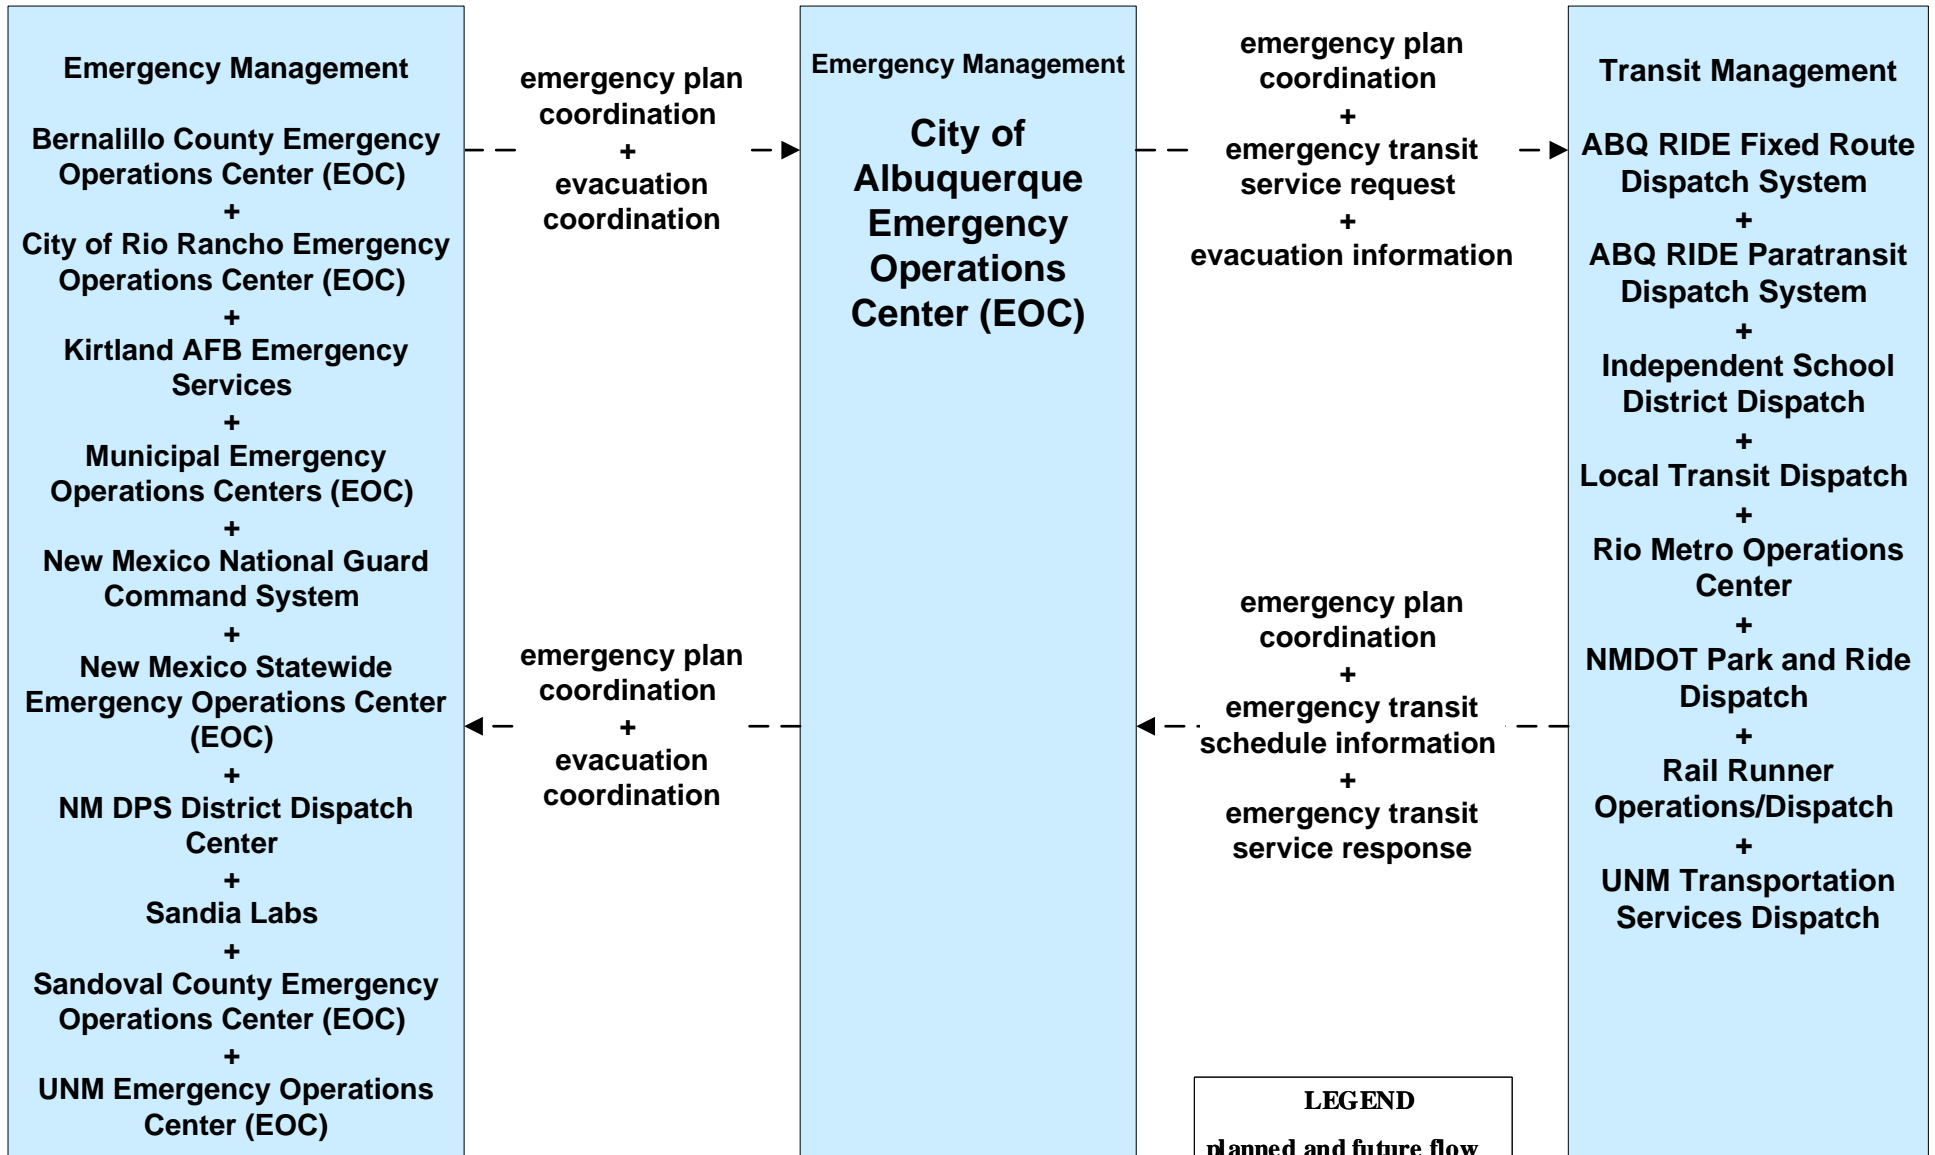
Emergency Management

Bernalillo County Emergency Operations Center (EOC)
+
City of Rio Rancho Emergency Operations Center (EOC)
+
Kirtland AFB Emergency Services
+
Municipal Emergency Operations Centers (EOC)
+
New Mexico National Guard Command System
+
New Mexico Statewide Emergency Operations Center (EOC)
+
NM DPS District Dispatch Center
+
Sandia Labs
+
Sandoval County Emergency Operations Center (EOC)
+
UNM Emergency Operations Center (EOC)

emergency plan coordination
+
evacuation coordination

emergency plan coordination
+
evacuation coordination

Emergency Management

City of Albuquerque Emergency Operations Center (EOC)

emergency plan coordination
+
emergency transit service request
+
evacuation information

emergency plan coordination
+
emergency transit schedule information
+
emergency transit service response

Transit Management

ABQ RIDE Fixed Route Dispatch System
+
ABQ RIDE Paratransit Dispatch System
+
Independent School District Dispatch
+
Local Transit Dispatch
+
Rio Metro Operations Center
+
NMDOT Park and Ride Dispatch
+
Rail Runner Operations/Dispatch
+
UNM Transportation Services Dispatch

LEGEND
planned and future flow